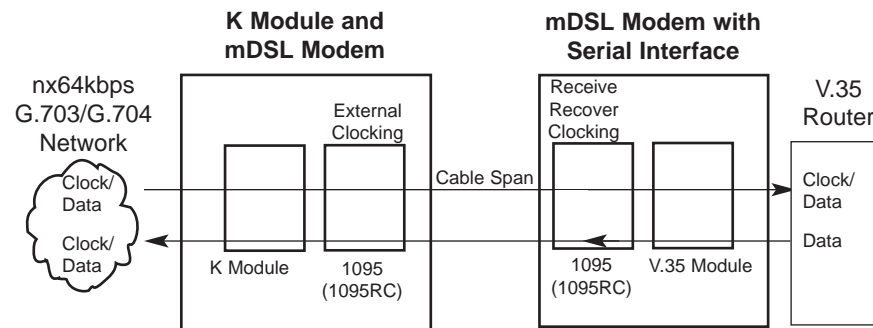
K Module and mDSL Modem

mDSL Modem with Serial Interface

nx64kbps G.703/G.704 Network

Clock/ Data

Clock/ Data

External Clocking

K Module

1095 (1095RC)

Cable Span

Receive Recover Clocking

1095 (1095RC)

V.35 Module

V.35 Router

Clock/ Data

Data